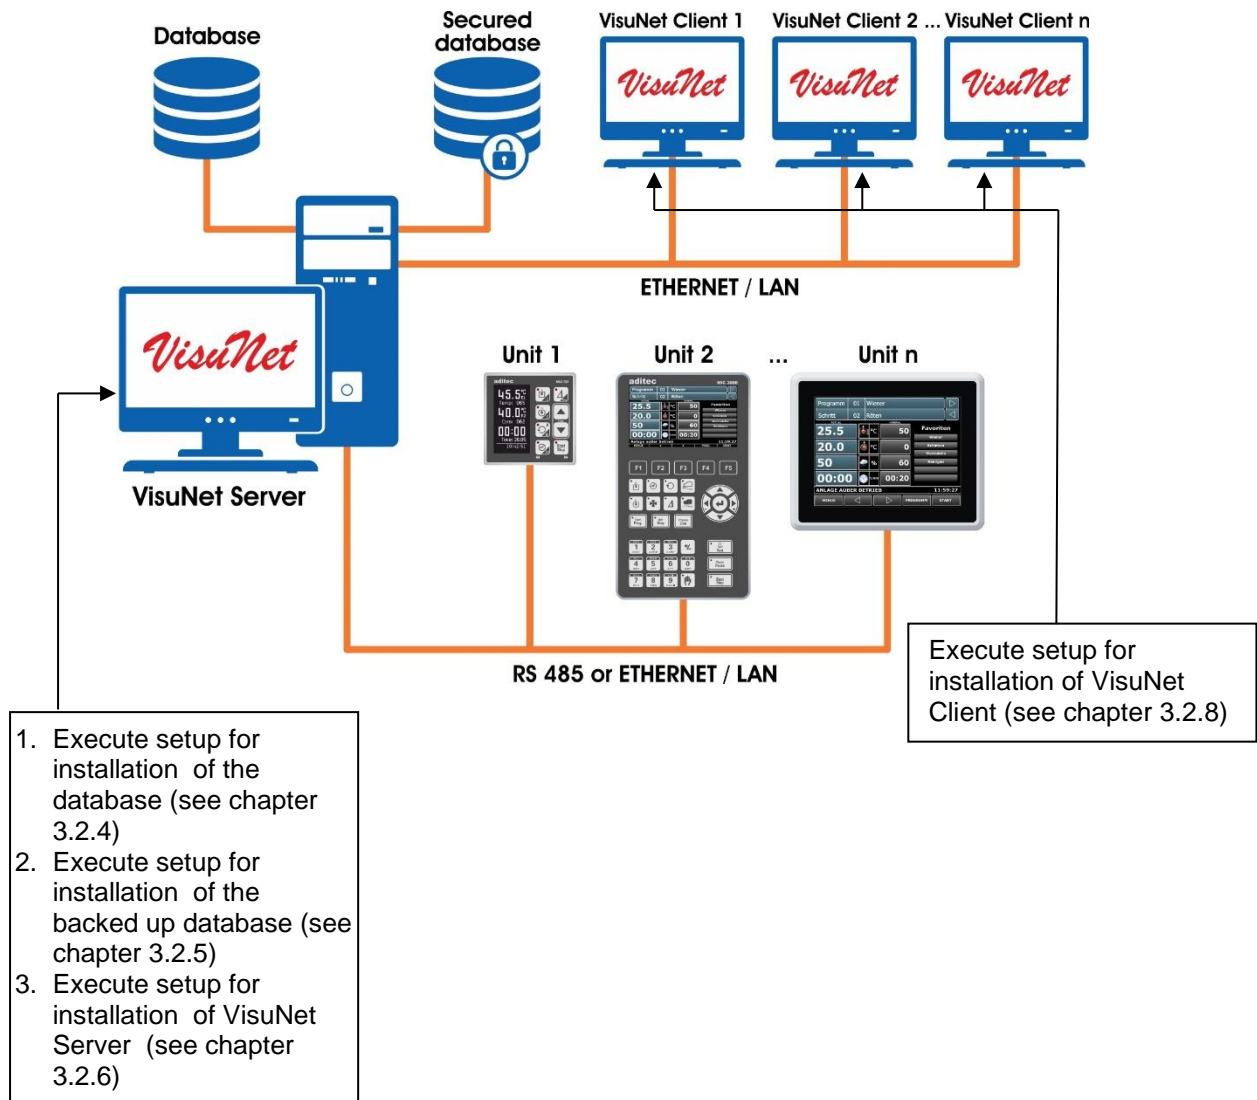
Database

Secured database

VisuNet Client 1

VisuNet Client 2 ... VisuNet Client n

VisuNet

VisuNet

VisuNet

ETHERNET / LAN

VisuNet

VisuNet Server

Unit 1

Unit 2

...

Unit n

RS 485 or ETHERNET / LAN

Execute setup for installation of VisuNet Client (see chapter 3.2.8)

1. Execute setup for installation of the database (see chapter 3.2.4)
2. Execute setup for installation of the backed up database (see chapter 3.2.5)
3. Execute setup for installation of VisuNet Server (see chapter 3.2.6)